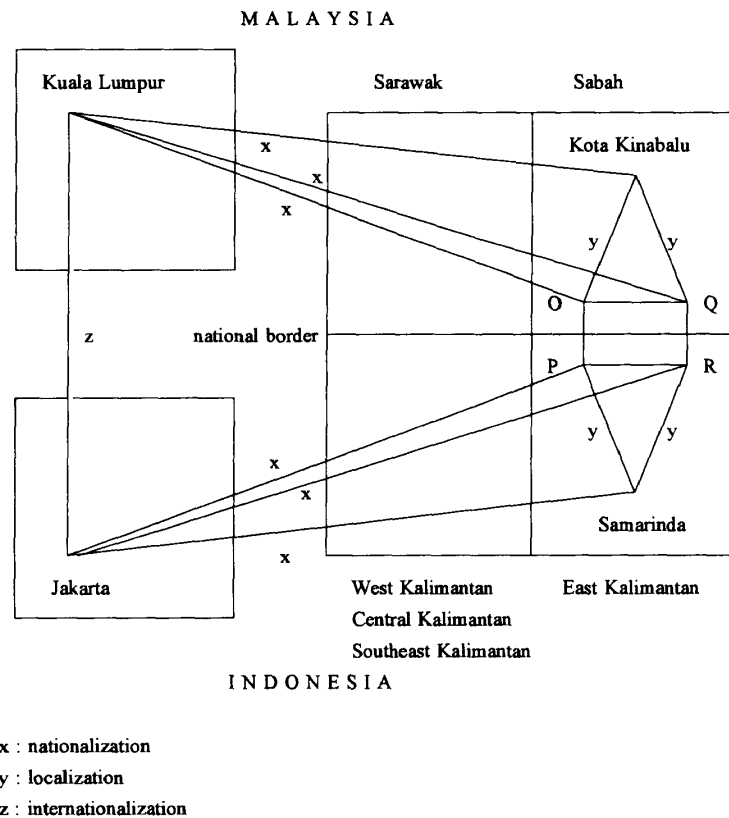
MALAYSIA

Kuala Lumpur

Sarawak

Sabah

Kota Kinabalu

x

x

x

y

y

O

Q

z

national border

P

R

y

y

x

x

x

Samarinda

Jakarta

West Kalimantan
Central Kalimantan
Southeast Kalimantan

East Kalimantan

INDONESIA

x : nationalization
y : localization
z : internationalization